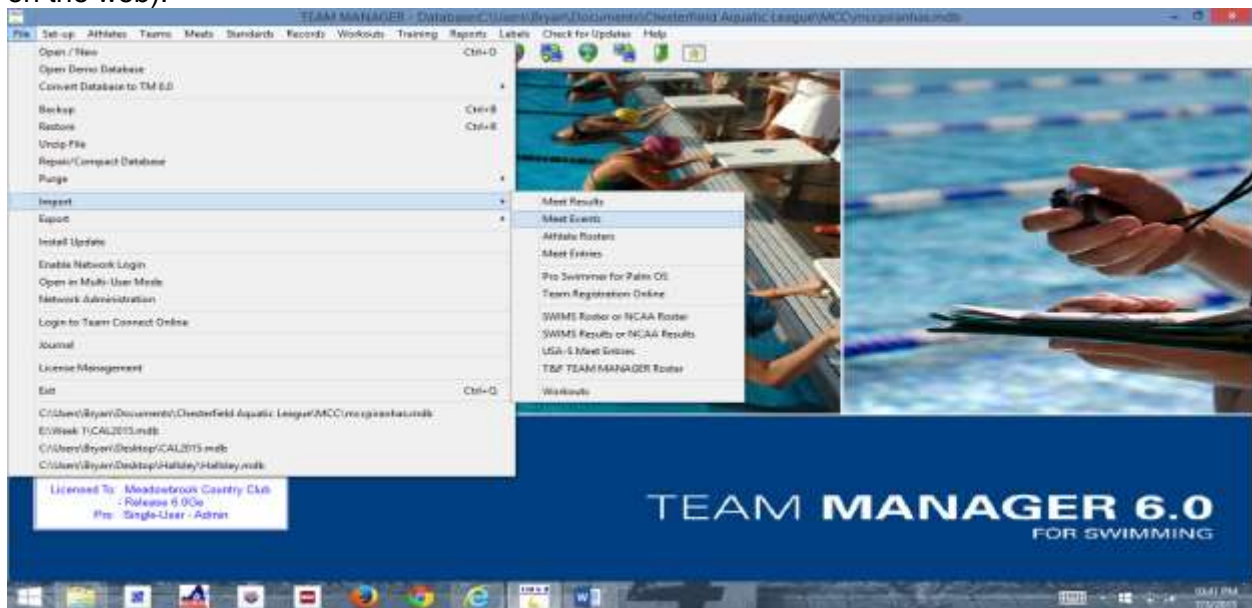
on the web).

TEAM MANAGER - Database:C:\Users\Bryan\Documents\Chesterfield Aquatic League\MCC\mccpiranhas.mdb

File Set-up Athletes Teams Meets Standards Records Workouts Training Reports Labels Check for Updates Help

Open / New Ctrl+O
Open Demo Database
Convert Database to TM 6.0
Backup Ctrl+B
Restore Ctrl+R
Unzip File
Repair/Compact Database
Purge
Import
Export
Install Update
Enable Network Login
Open in Multi-User Mode
Network Administration
Login to Team Connect Online
Journal
License Management
Exit Ctrl+Q
C:\Users\Bryan\Documents\Chesterfield Aquatic League\MCC\mccpiranhas.mdb
E:\Week 1\CAL2015.mdb
C:\Users\Bryan\Desktop\CAL2015.mdb
C:\Users\Bryan\Desktop\Hallsley\Hallsley.mdb

Meet Results
Meet Events
Athlete Rosters
Meet Entries
Pro Swimmer for Palm OS
Team Registration Online
SWIMS Roster or NCAA Roster
SWIMS Results or NCAA Results
USA-S Meet Entries
T&F TEAM MANAGER Roster
Workouts

Licensed To: Meadowbrook Country Club
Release 6.0Ce
Pro: Single-User - Admin

TEAM MANAGER 6.0
FOR SWIMMING

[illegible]